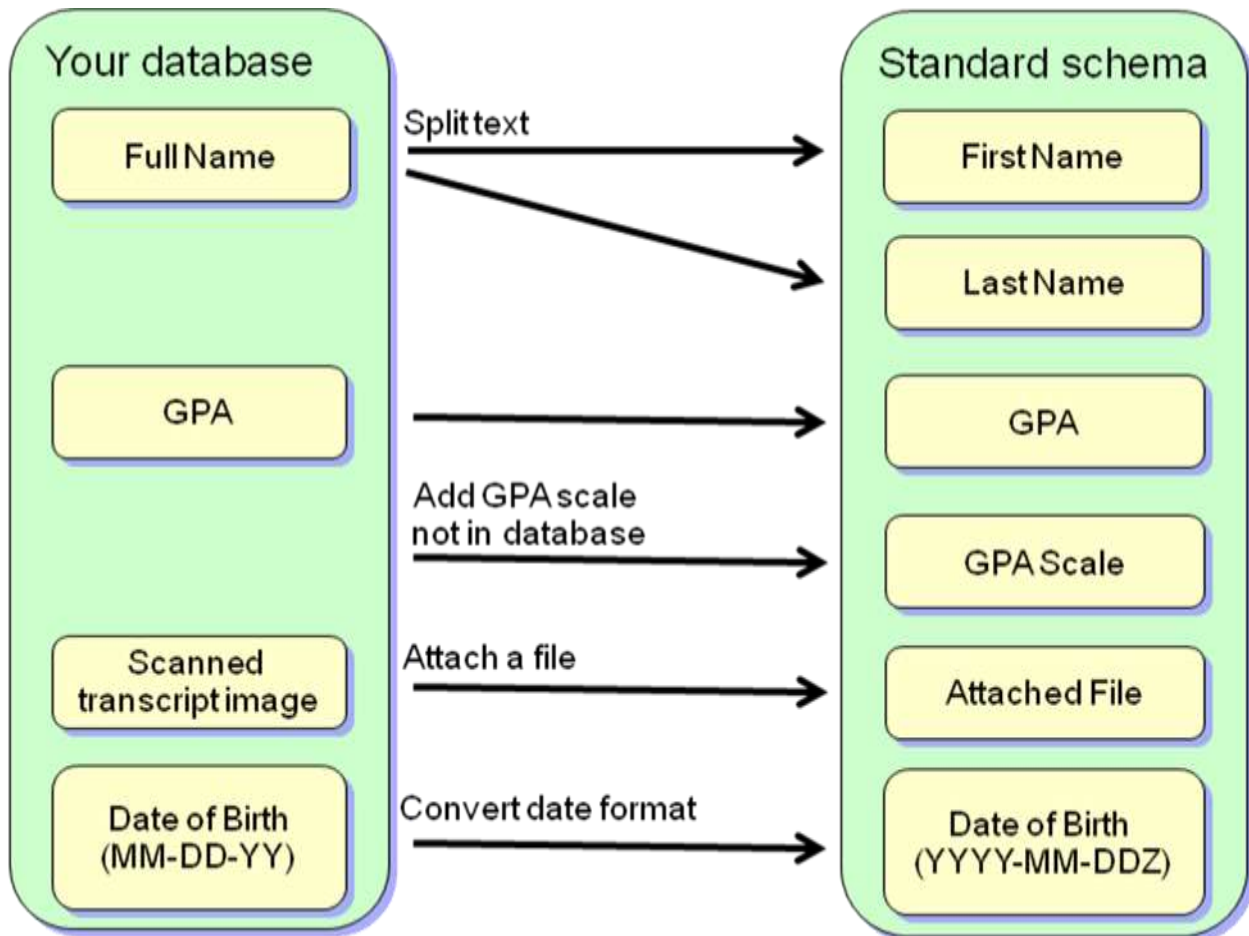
Your database

Full Name

GPA

Scanned transcript image

Date of Birth (MM-DD-YY)

Split text

Add GPA scale not in database

Attach a file

Convert date format

Standard schema

First Name

Last Name

GPA

GPA Scale

Attached File

Date of Birth (YYYY-MM-DDZ)